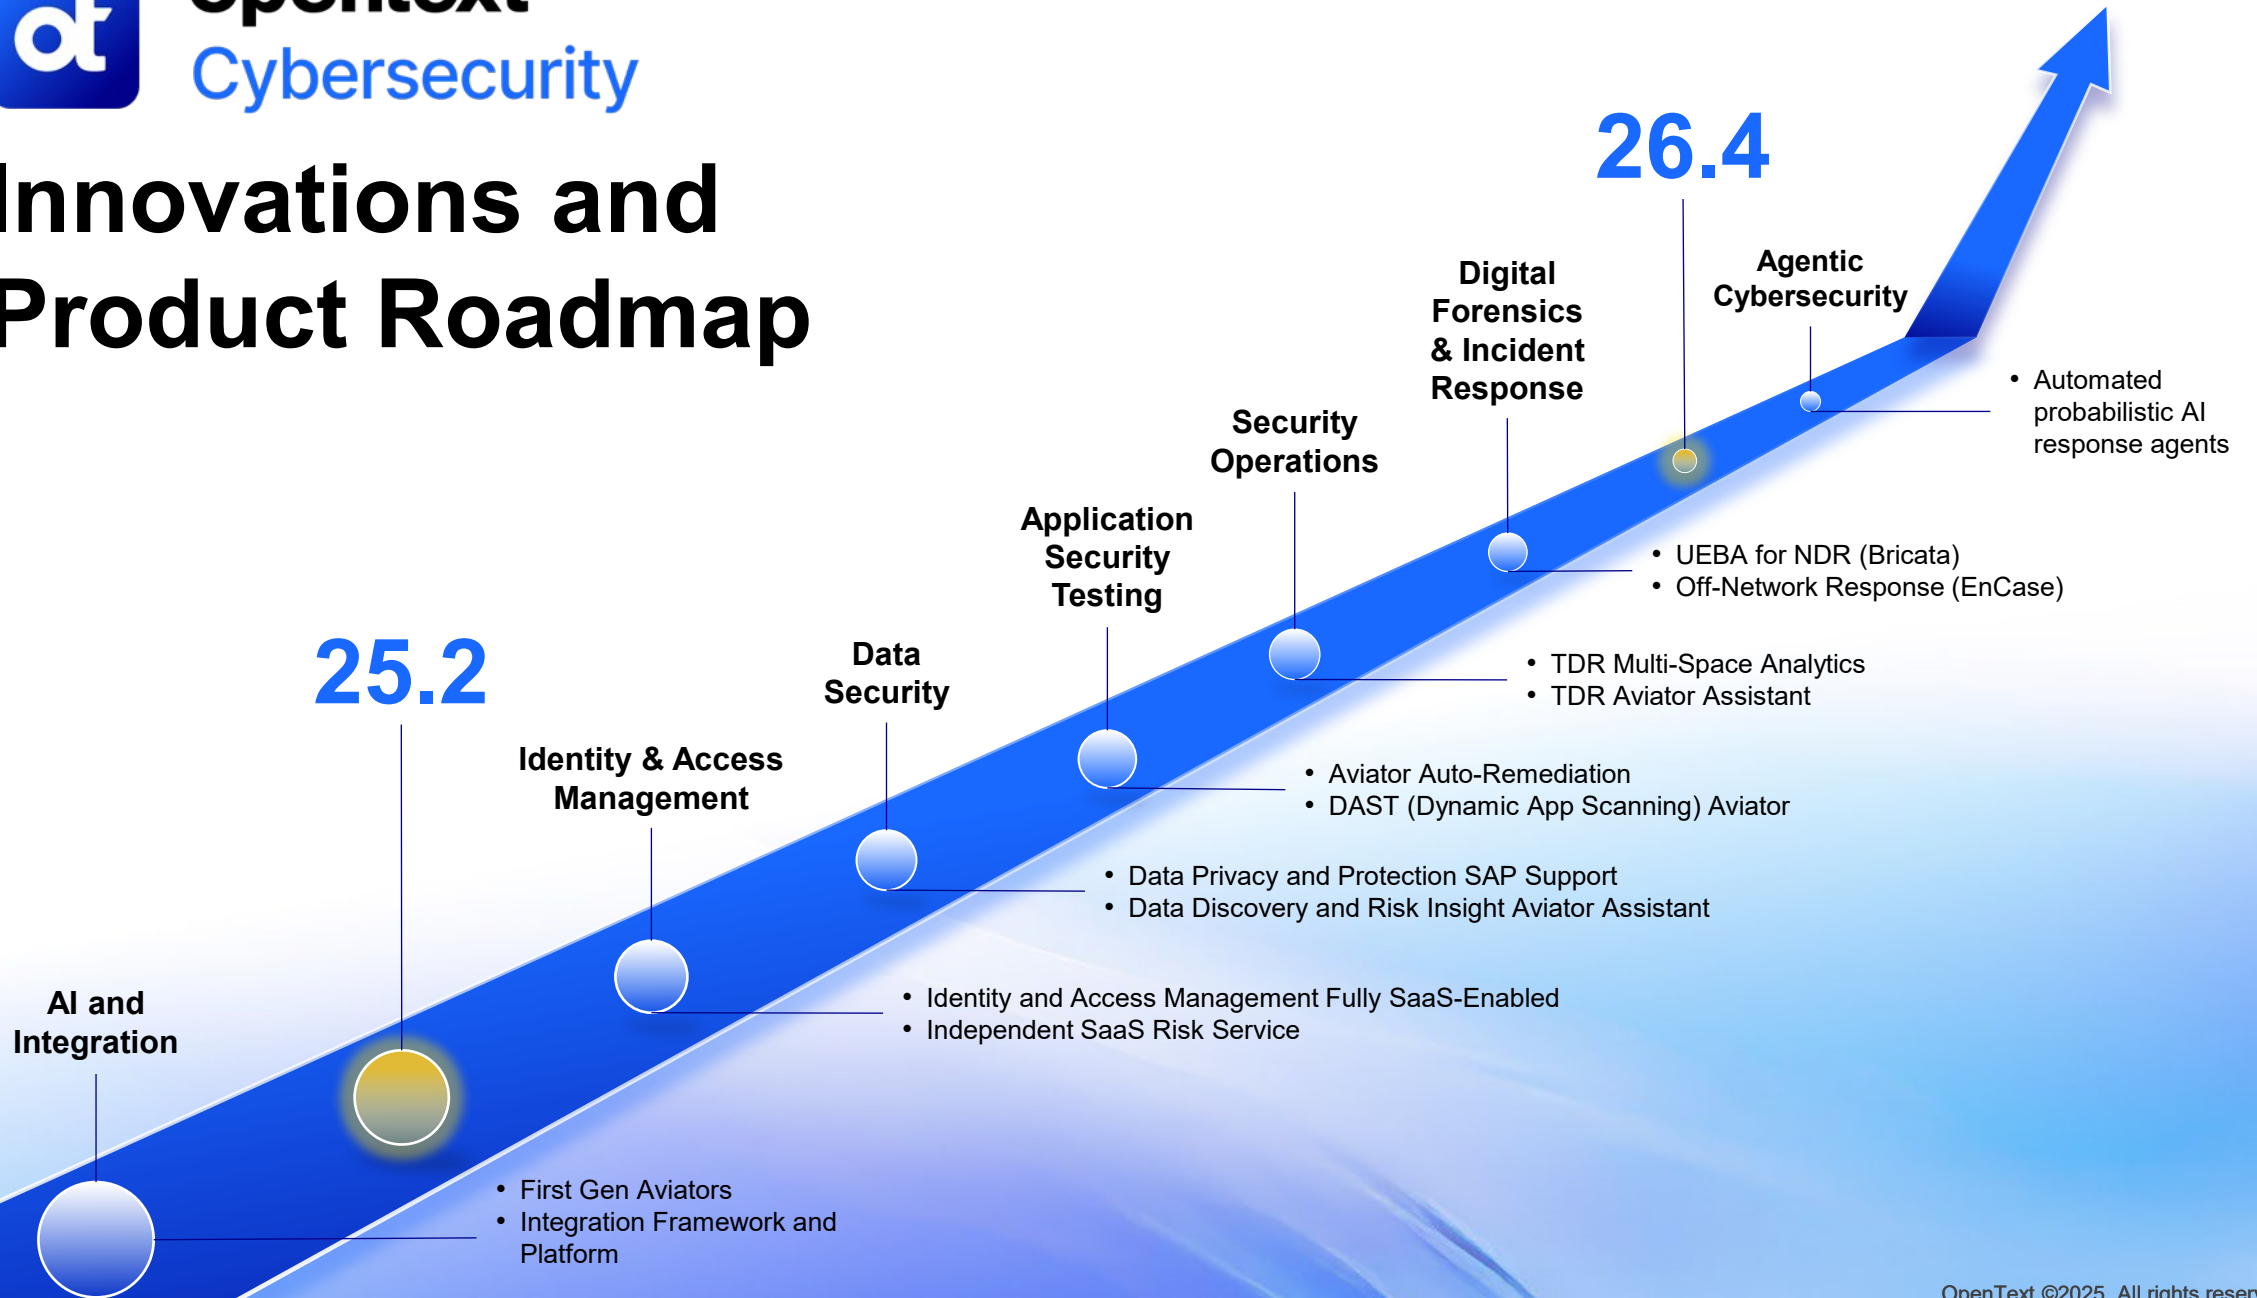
ot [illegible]

Cybersecurity

Innovations and Product Roadmap

26.4

25.2

Agentic Cybersecurity

• Automated probabilistic AI response agents

Digital Forensics & Incident Response

• UEBA for NDR (Bricata)
• Off-Network Response (EnCase)

Security Operations

• TDR Multi-Space Analytics
• TDR Aviator Assistant

Application Security Testing

• Aviator Auto-Remediation
• DAST (Dynamic App Scanning) Aviator

Data Security

• Data Privacy and Protection SAP Support
• Data Discovery and Risk Insight Aviator Assistant

Identity & Access Management

• Identity and Access Management Fully SaaS-Enabled
• Independent SaaS Risk Service

AI and Integration

• First Gen Aviators
• Integration Framework and Platform

OpenText ©2025. All rights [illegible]